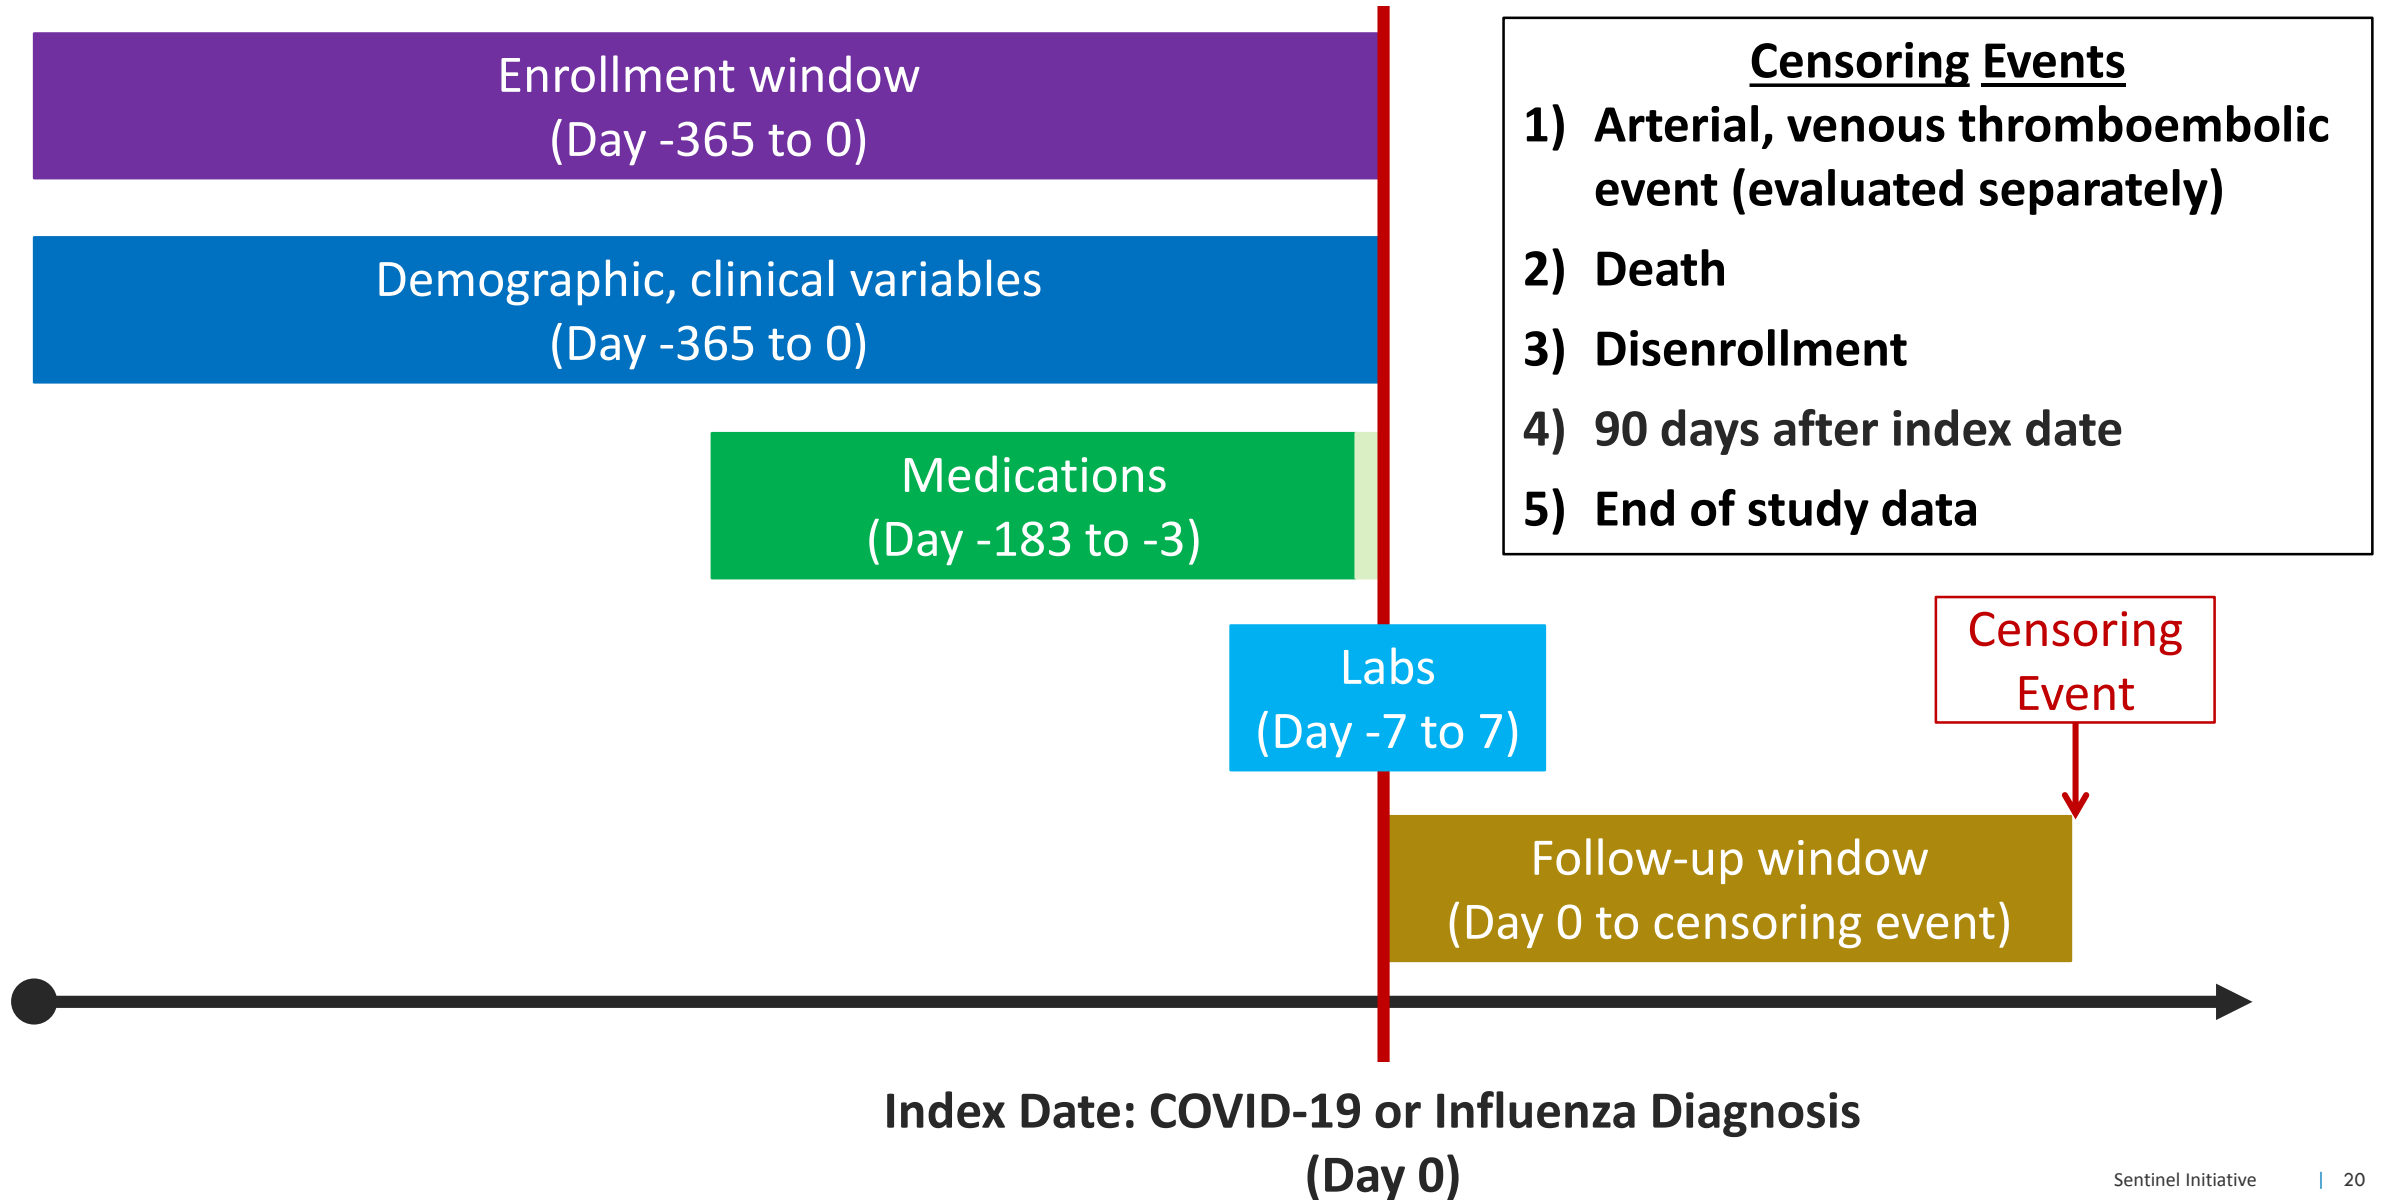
Enrollment window
(Day -365 to 0)

Demographic, clinical variables
(Day -365 to 0)

Medications
(Day -183 to -3)

Labs
(Day -7 to 7)

Follow-up window
(Day 0 to censoring event)

Censoring Events
1) Arterial, venous thromboembolic event (evaluated separately)
2) Death
3) Disenrollment
4) 90 days after index date
5) End of study data

Censoring Event

Index Date: COVID-19 or Influenza Diagnosis
(Day 0)

Sentinel Initiative | 20